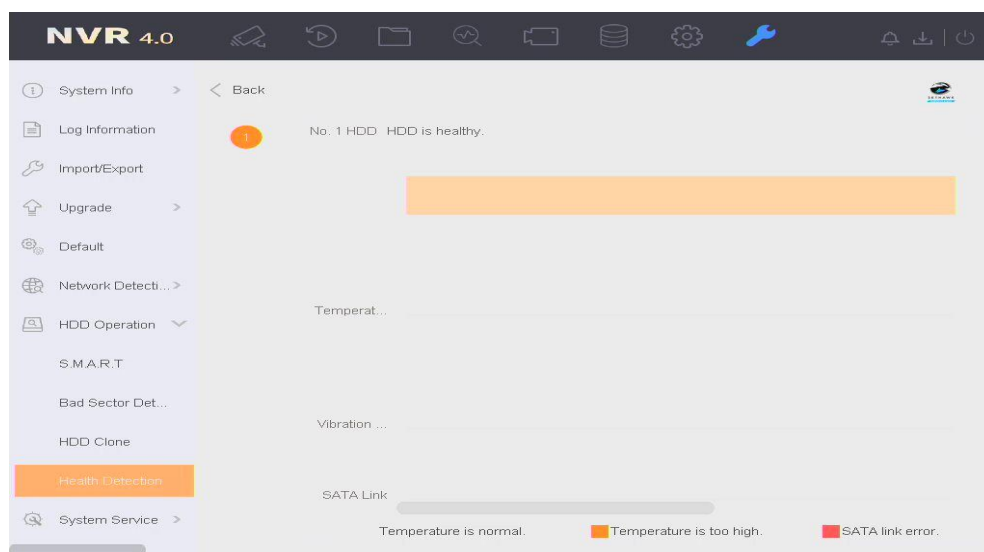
NVR 4.0

System Info >
Log Information
Import/Export
Upgrade >
Default
Network Detecti... >
HDD Operation
S.M.A.R.T
Bad Sector Det...
HDD Clone
Health Detection
System Service >

< Back

1

No. 1 HDD HDD is healthy.

Temperat...

Vibration ...

SATA Link

Temperature is normal.
Temperature is too high.
SATA link error.